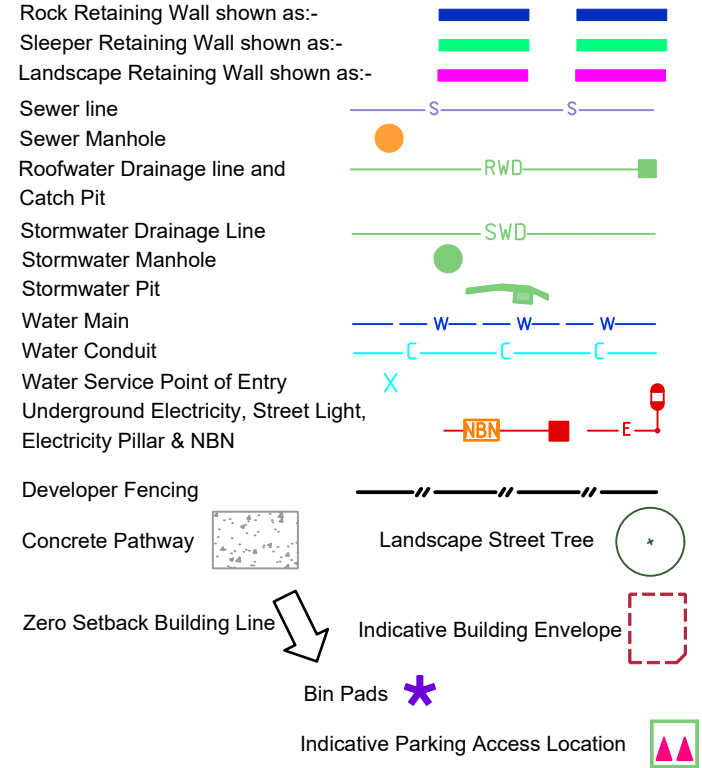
Rock Retaining Wall shown as:-
Sleeper Retaining Wall shown as:-
Landscape Retaining Wall shown as:-

Sewer line S S
Sewer Manhole
Roofwater Drainage line and Catch Pit RWD

Stormwater Drainage Line SWD
Stormwater Manhole
Stormwater Pit
Water Main W W W
Water Conduit C C C
Water Service Point of Entry X
Underground Electricity, Street Light, Electricity Pillar & NBN NBN E

Developer Fencing
Concrete Pathway
Landscape Street Tree

Zero Setback Building Line
Indicative Building Envelope

Bin Pads

Indicative Parking Access Location